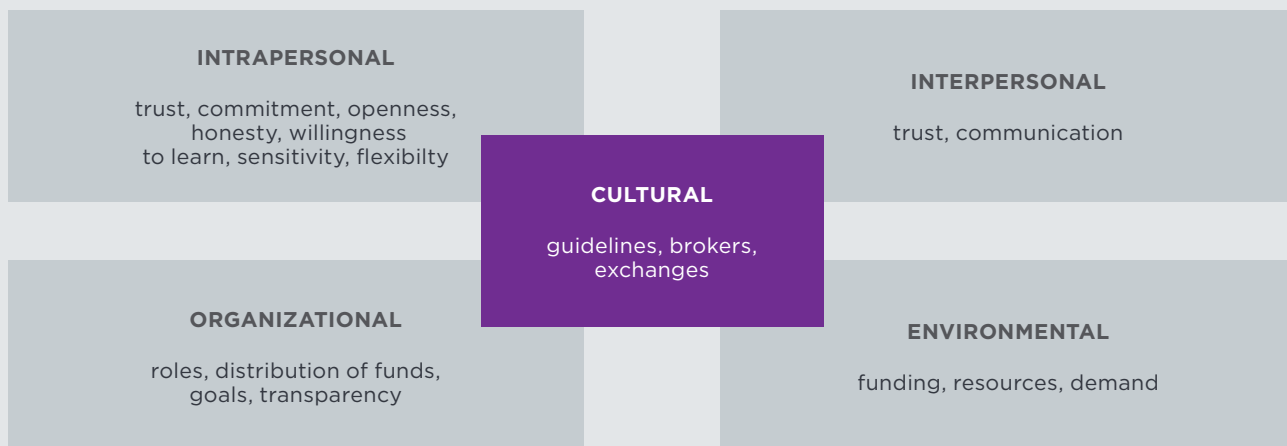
INTRAPERSONAL

trust, commitment, openness, honesty, willingness to learn, sensitivity, flexibilty

INTERPERSONAL

trust, communication

CULTURAL

guidelines, brokers, exchanges

ORGANIZATIONAL

roles, distribution of funds, goals, transparency

ENVIRONMENTAL

funding, resources, demand